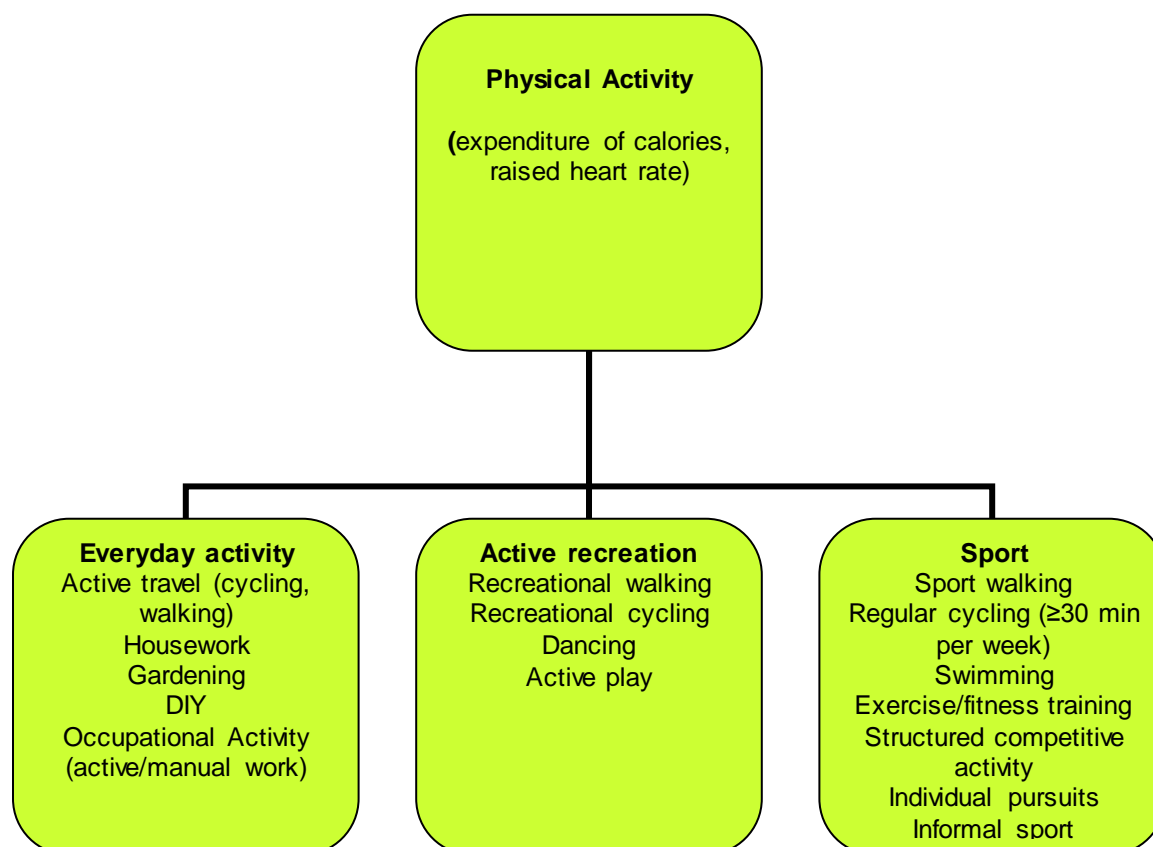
Physical Activity

(expenditure of calories, raised heart rate)

Everyday activity
Active travel (cycling, walking)
Housework
Gardening
DIY
Occupational Activity (active/manual work)

Active recreation
Recreational walking
Recreational cycling
Dancing
Active play

Sport
Sport walking
Regular cycling (≥30 min per week)
Swimming
Exercise/fitness training
Structured competitive activity
Individual pursuits
Informal sport